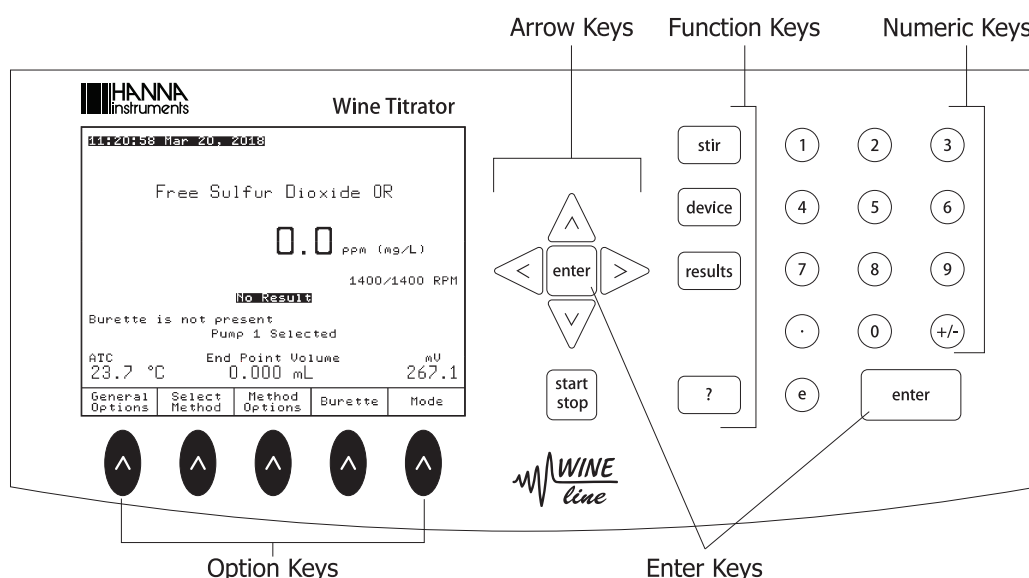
Arrow Keys
Function Keys
Numeric Keys

HANNA instruments
Wine Titrator

11:20:58 Mar 20, 2018
Free Sulfur Dioxide OR
0.0 ppm (mg/L)
1400/1400 RPM
No Result
Burette is not present
Pump 1 Selected
ATC
23.7 °C
End Point Volume
0.000 mL
mV
267.1

| General Options | Select Method | Method Options | Burette | Mode |
|---|---|---|---|---|

^ ^ ^ ^ ^

∧
< enter >
∨

start stop

stir
device
results
?

1 2 3
4 5 6
7 8 9
· 0 +/-
e enter

WINE line

Option Keys
Enter Keys